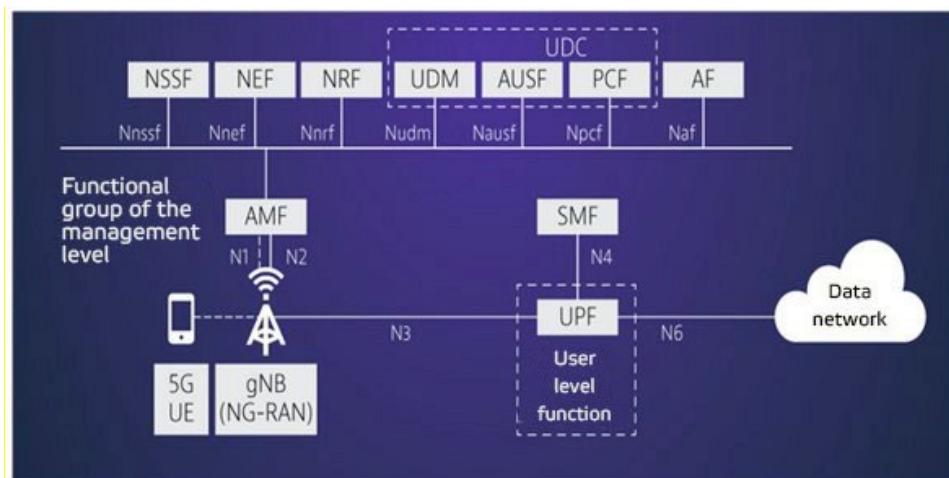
UDC

NSSF

NEF

NRF

UDM

AUSF

PCF

AF

Nnssf

Nnef

Nnrf

Nudm

Nausf

Npcf

Naf

Functional group of the management level

AMF

N1

N2

SMF

N4

Data network

N3

UPF

N6

User level function

5G UE

gNB (NG-RAN)